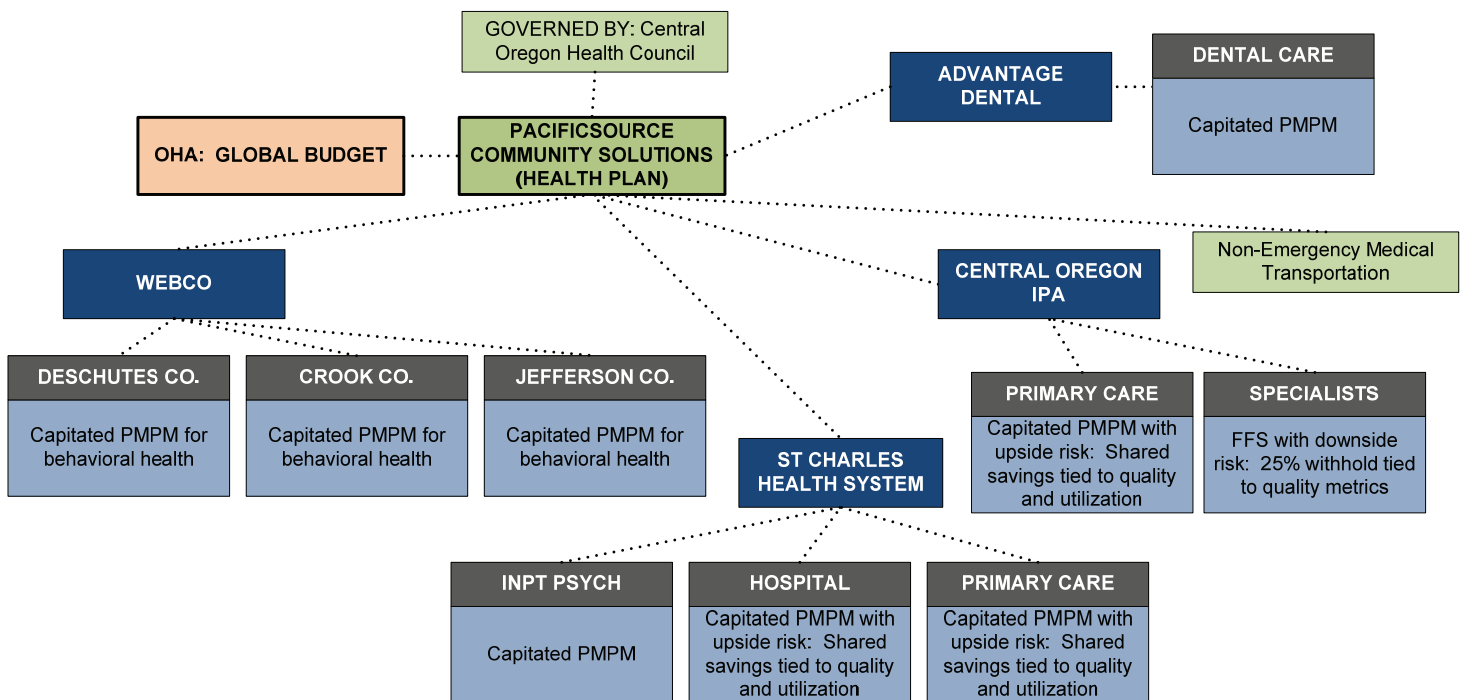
GOVERNED BY: Central Oregon Health Council

OHA: GLOBAL BUDGET

PACIFICSOURCE COMMUNITY SOLUTIONS (HEALTH PLAN)

ADVANTAGE DENTAL

DENTAL CARE

Capitated PMPM

Non-Emergency Medical Transportation

WEBCO

CENTRAL OREGON IPA

DESCHUTES CO.

Capitated PMPM for behavioral health

CROOK CO.

Capitated PMPM for behavioral health

JEFFERSON CO.

Capitated PMPM for behavioral health

PRIMARY CARE

Capitated PMPM with upside risk: Shared savings tied to quality and utilization

SPECIALISTS

FFS with downside risk: 25% withhold tied to quality metrics

ST CHARLES HEALTH SYSTEM

INPT PSYCH

Capitated PMPM

HOSPITAL

Capitated PMPM with upside risk: Shared savings tied to quality and utilization

PRIMARY CARE

Capitated PMPM with upside risk: Shared savings tied to quality and utilization